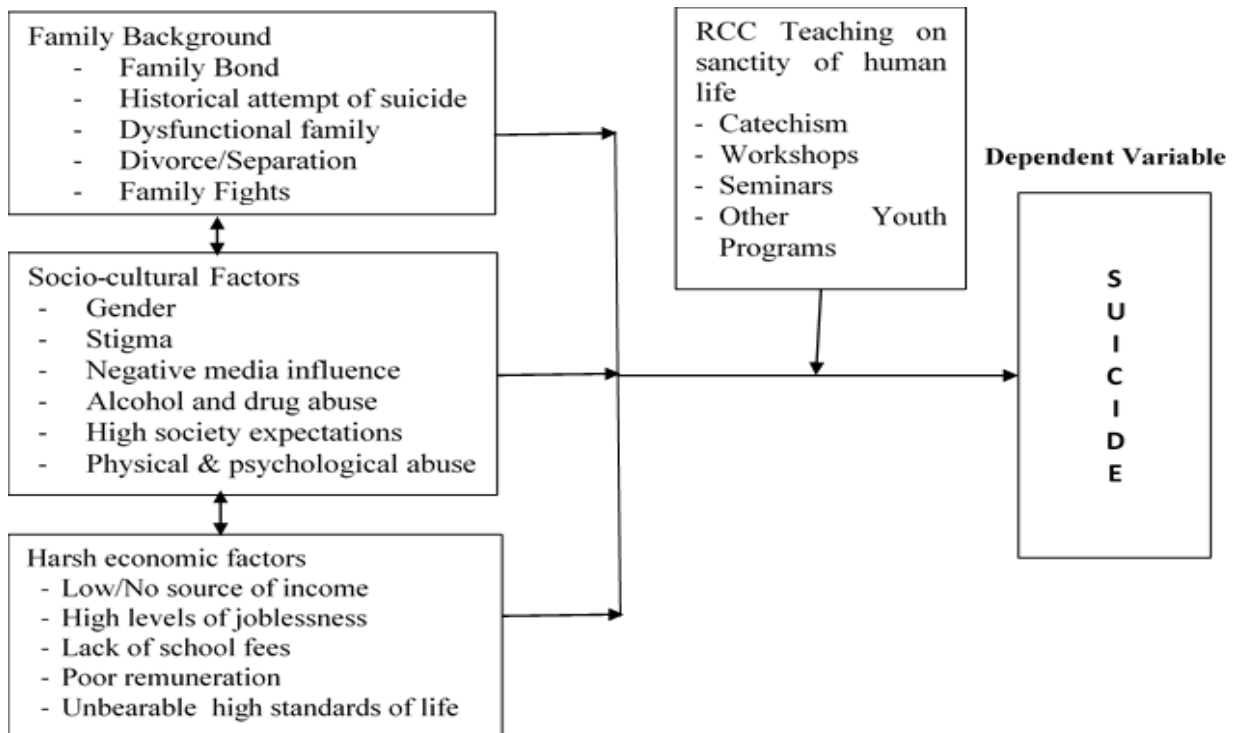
Family Background
- Family Bond
- Historical attempt of suicide
- Dysfunctional family
- Divorce/Separation
- Family Fights

Socio-cultural Factors
- Gender
- Stigma
- Negative media influence
- Alcohol and drug abuse
- High society expectations
- Physical & psychological abuse

Harsh economic factors
- Low/No source of income
- High levels of joblessness
- Lack of school fees
- Poor remuneration
- Unbearable high standards of life

RCC Teaching on sanctity of human life
- Catechism
- Workshops
- Seminars
- Other Youth Programs

Dependent Variable

S
U
I
C
I
D
E